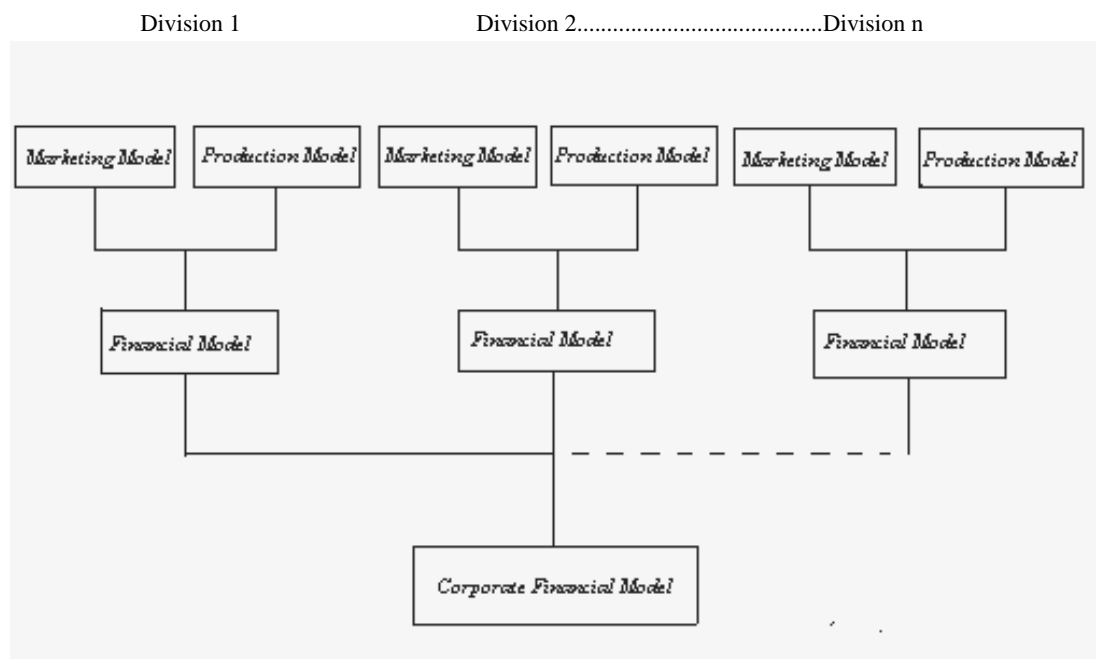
Division 1 Division 2........................................Division n

Marketing Model

Production Model

Marketing Model

Production Model

Marketing Model

Production Model

Financial Model

Financial Model

Financial Model

Corporate Financial Model